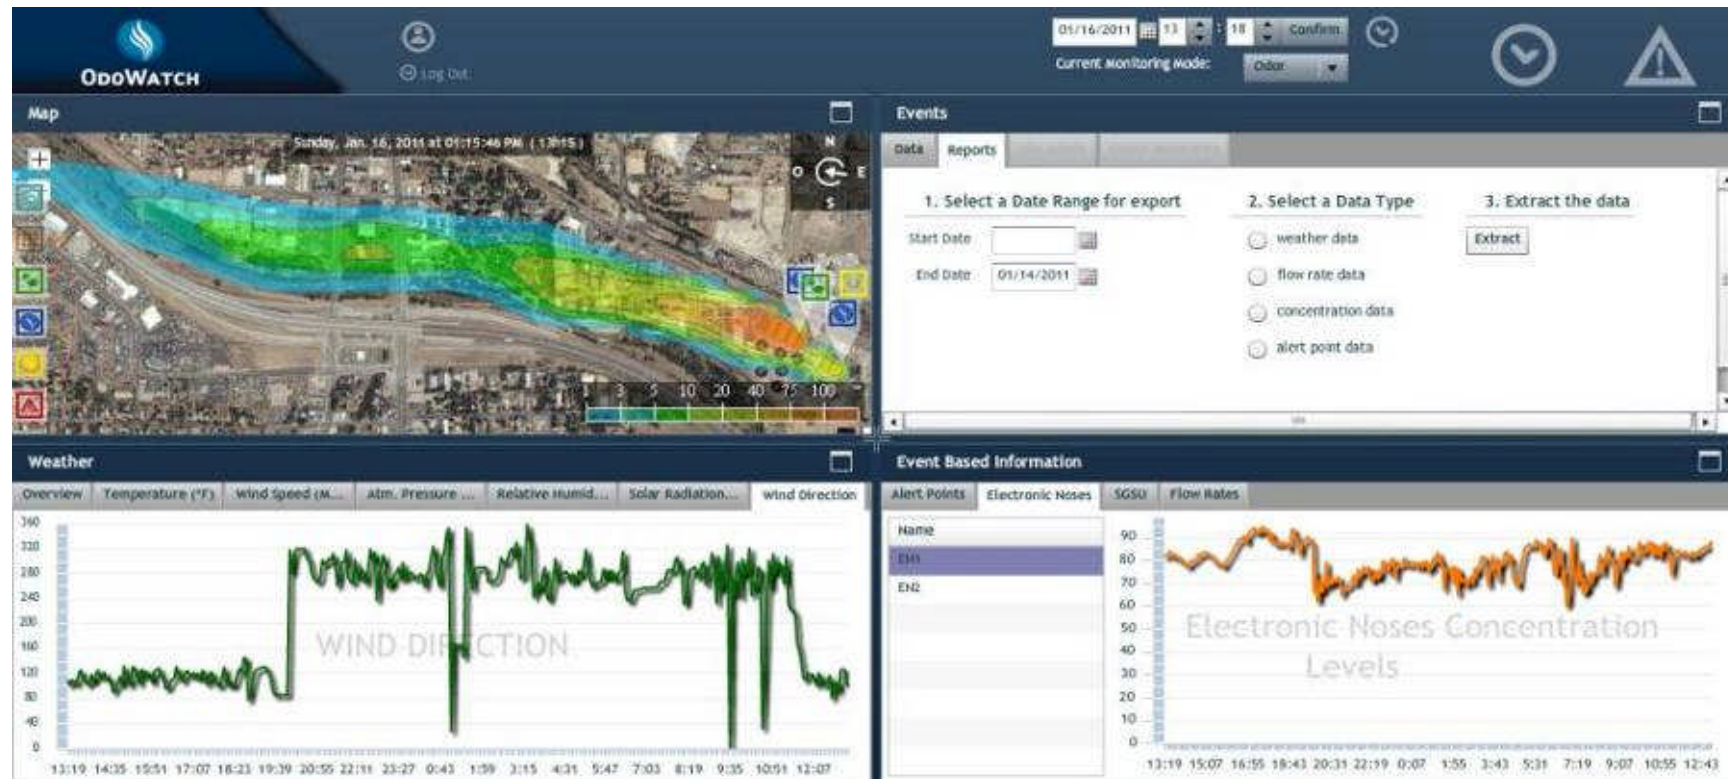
OdoWatch

Log Out

01/16/2011 13 : 18 Confirm

Current Monitoring Mode: Odor

Map

Sunday, Jan. 16, 2011 at 01:15:46 PM (13h15)

N
O E
S

1 3 5 10 20 40 75 100

Events

Data Reports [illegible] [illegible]

1. Select a Date Range for export

Start Date

End Date 01/14/2011

2. Select a Data Type

weather data

flow rate data

concentration data

alert point data

3. Extract the data

Extract

Weather

Overview Temperature (°F) Wind Speed (M... Atm. Pressure ... Relative Humid... Solar Radiation... Wind Direction

360
320
280
240
200
160
120
80
40
0

WIND DIRECTION

13:19 14:35 15:51 17:07 18:23 19:39 20:55 22:11 23:27 0:43 1:59 3:15 4:31 5:47 7:03 8:19 9:35 10:51 12:07

Event Based Information

Alert Points Electronic Noses SGSU Flow Rates

Name

EN1

EN2

90
80
70
60
50
40
30
20
10
0

Electronic Noses Concentration Levels

13:19 15:07 16:55 18:43 20:31 22:19 0:07 1:55 3:43 5:31 7:19 9:07 10:55 12:43